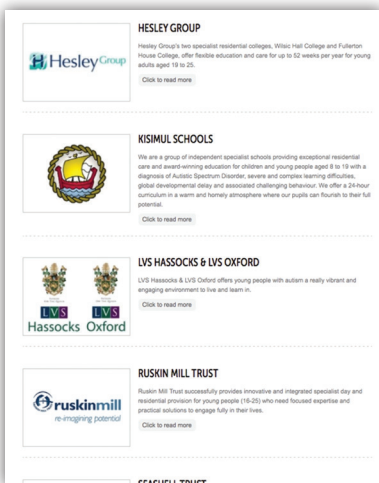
H Hesley Group

HESLEY GROUP

Hesley Group's two specialist residential colleges, Wilsic Hall College and Fullerton House College, offer flexible education and care for up to 52 weeks per year for young adults aged 19 to 25.

Click to read more

KISIMUL SCHOOLS

We are a group of independent specialist schools providing exceptional residential care and award-winning education for children and young people aged 8 to 19 with a diagnosis of Autistic Spectrum Disorder, severe and complex learning difficulties, global developmental delay and associated challenging behaviour. We offer a 24-hour curriculum in a warm and homely atmosphere where our pupils can flourish to their full potential.

Click to read more

LVS Hassocks LVS Oxford

LVS HASSOCKS & LVS OXFORD

LVS Hassocks & LVS Oxford offers young people with autism a really vibrant and engaging environment to live and learn in.

Click to read more

ruskinmill re-imagining potential

RUSKIN MILL TRUST

Ruskin Mill Trust successfully provides innovative and integrated specialist day and residential provision for young people (16-25) who need focused expertise and practical solutions to engage fully in their lives.

Click to read more

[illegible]